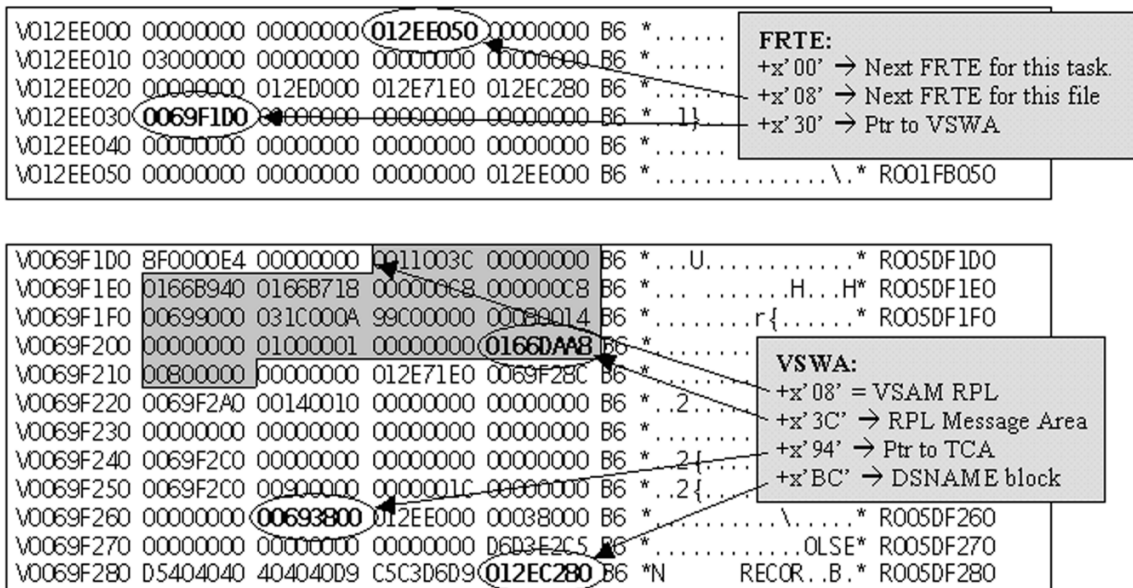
V012EE000 00000000 00000000 012EE050 00000000 B6 *......
V012EE010 03000000 00000000 00000000 00000000 B6 *......
V012EE020 00000000 012ED000 012E71E0 012EC280 B6 *......
V012EE030 0069F1D0 00000000 00000000 00000000 B6 *..1}...
V012EE040 00000000 00000000 00000000 00000000 B6 *......
V012EE050 00000000 00000000 00000000 012EE000 B6 *..............\.* R001FB050

FRTE:
+x'00' → Next FRTE for this task.
+x'08' → Next FRTE for this file
+x'30' → Ptr to VSWA

V0069F1D0 8F0000E4 00000000 0011003C 00000000 B6 *...U.............* R005DF1D0
V0069F1E0 0166B940 0166B718 000000C8 000000C8 B6 *... .......H...H* R005DF1E0
V0069F1F0 00699000 031C000A 99C00000 00000014 B6 *.........r{......* R005DF1F0
V0069F200 00000000 01000001 00000000 0166DAA8 B6 *......
V0069F210 00800000 00000000 012E71E0 0069F28C B6 *......
V0069F220 0069F2A0 00140010 00000000 00000000 B6 *..2...
V0069F230 00000000 00000000 00000000 00000000 B6 *......
V0069F240 0069F2C0 00000000 00000000 00000000 B6 *..2{...
V0069F250 0069F2C0 00900000 0000001C 00000000 B6 *..2{...
V0069F260 00000000 00693800 012EE000 00038000 B6 *.........\.....* R005DF260
V0069F270 00000000 00000000 00000000 D6D3E2C5 B6 *............OLSE* R005DF270
V0069F280 D5404040 404040D9 C5C3D6D9 012EC280 B6 *N      RECOR..B.* R005DF280

VSWA:
+x'08' = VSAM RPL
+x'3C' → RPL Message Area
+x'94' → Ptr to TCA
+x'BC' → DSNAME block